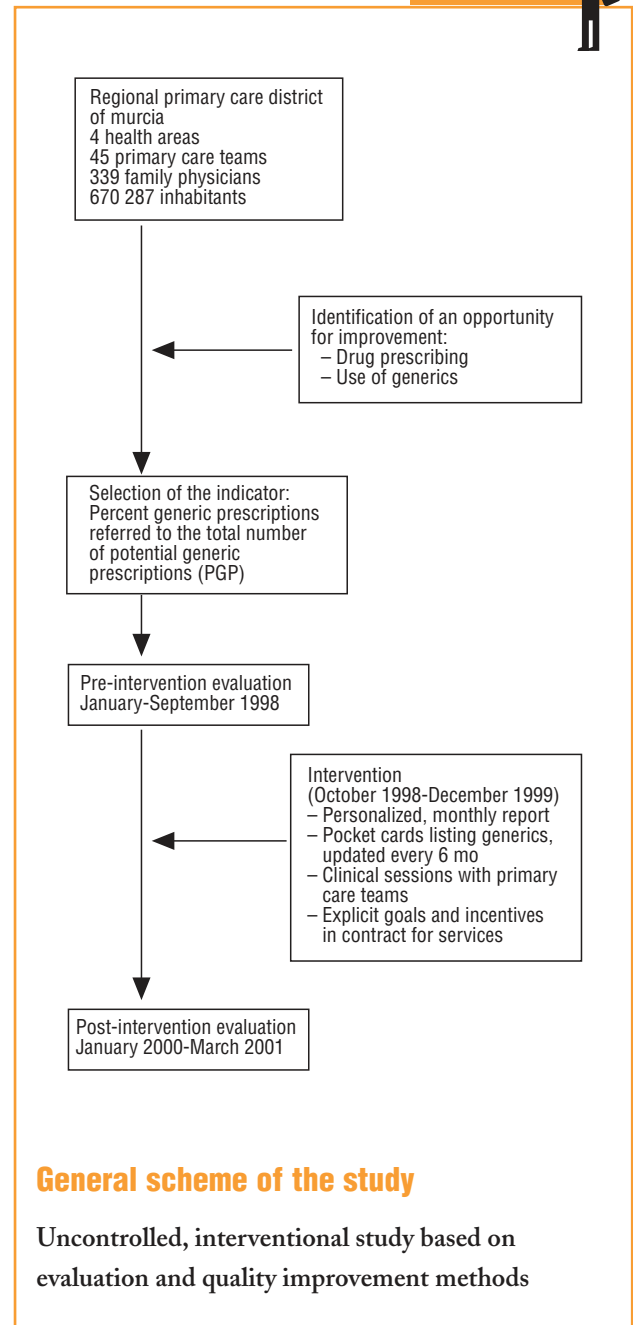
Regional primary care district of murcia
4 health areas
45 primary care teams
339 family physicians
670 287 inhabitants

Identification of an opportunity for improvement:
– Drug prescribing
– Use of generics

Selection of the indicator: Percent generic prescriptions referred to the total number of potential generic prescriptions (PGP)

Pre-intervention evaluation
January-September 1998

Intervention
(October 1998-December 1999)
– Personalized, monthly report
– Pocket cards listing generics, updated every 6 mo
– Clinical sessions with primary care teams
– Explicit goals and incentives in contract for services

Post-intervention evaluation
January 2000-March 2001

General scheme of the study

Uncontrolled, interventional study based on evaluation and quality improvement methods